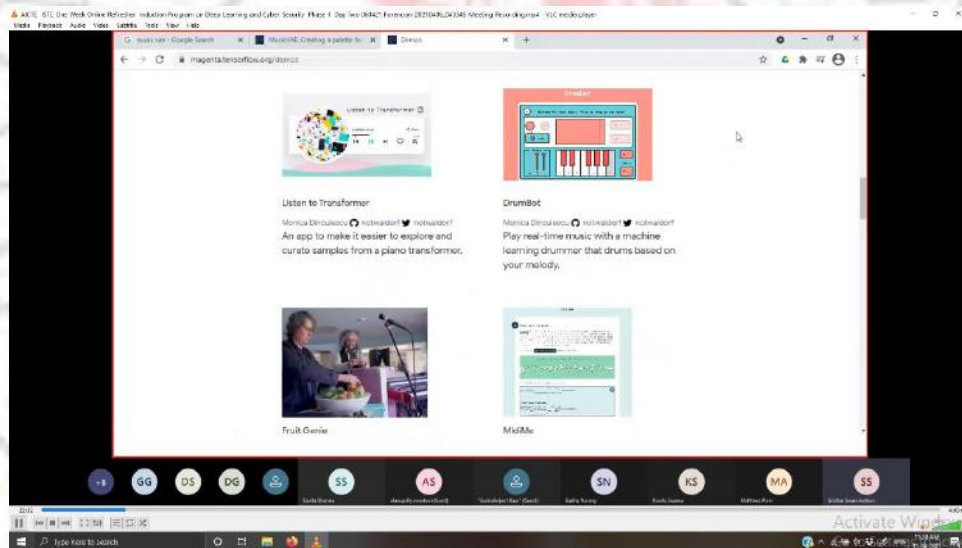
AICTE STC One Week Online Refresher Induction Program on Deep Learning and Cyber Security Phase 1 Day Two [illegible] - VLC media player
Media Playback Audio Video Subtitle Tools View Help

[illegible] - Google Search | Magenta: Creating a palette fo | Demos
magenta.tensorflow.org/demos

Listen to Transformer

Listen to Transformer
Monica Dinculescu notwaldorf notwaldorf
An app to make it easier to explore and curate samples from a piano transformer.

DrumBot

DrumBot
Monica Dinculescu notwaldorf notwaldorf
Play real-time music with a machine learning drummer that drums based on your melody.

Fruit Genie

MidiMe

+8 GG DS DG SS AS SN KS MA SS

Activate Windows

Type here to search